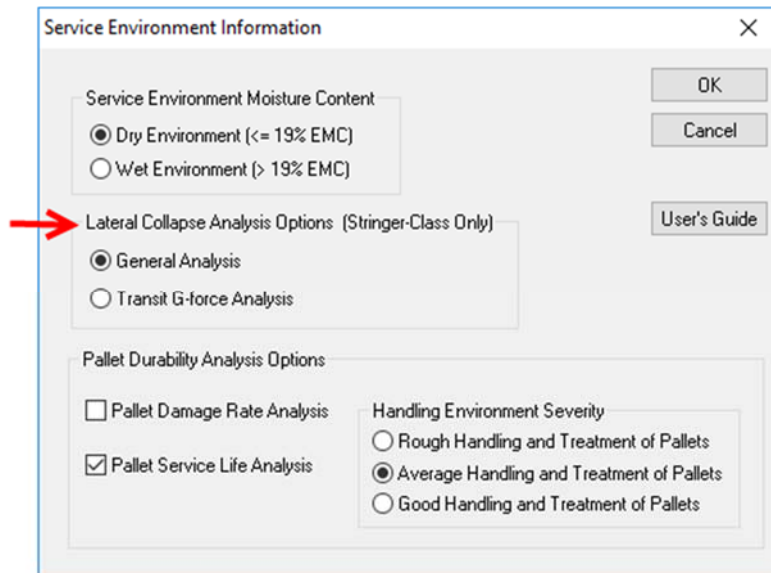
Service Environment Information

X

Service Environment Moisture Content

Dry Environment (<= 19% EMC)

Wet Environment (> 19% EMC)

OK

Cancel

Lateral Collapse Analysis Options (Stringer-Class Only)

General Analysis

Transit G-force Analysis

User's Guide

Pallet Durability Analysis Options

Pallet Damage Rate Analysis

Pallet Service Life Analysis

Handling Environment Severity

Rough Handling and Treatment of Pallets

Average Handling and Treatment of Pallets

Good Handling and Treatment of Pallets